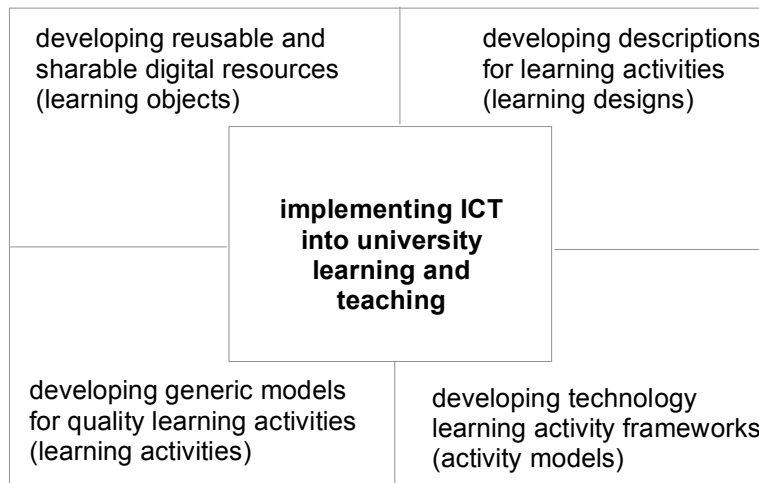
developing reusable and sharable digital resources (learning objects)

developing descriptions for learning activities (learning designs)

implementing ICT into university learning and teaching

developing generic models for quality learning activities (learning activities)

developing technology learning activity frameworks (activity models)